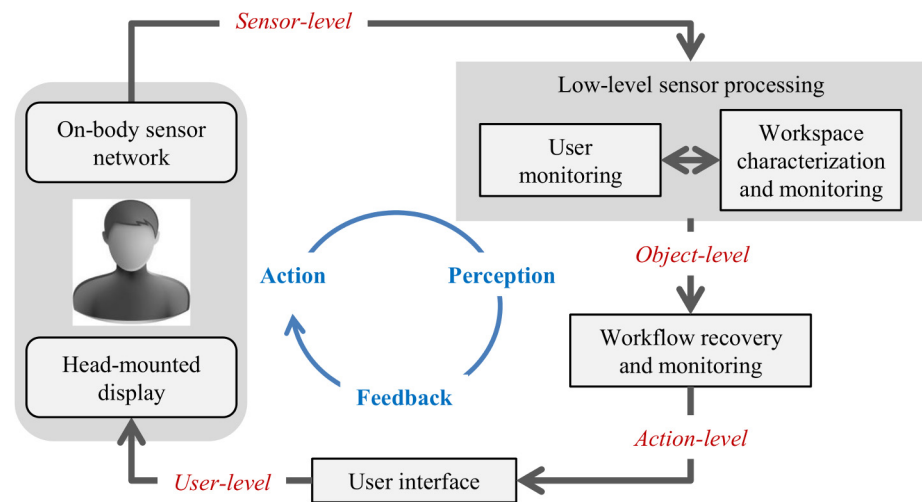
Sensor-level

On-body sensor network

Head-mounted display

Low-level sensor processing

User monitoring

Workspace characterization and monitoring

Action

Perception

Feedback

Object-level

Workflow recovery and monitoring

Action-level

User-level

User interface